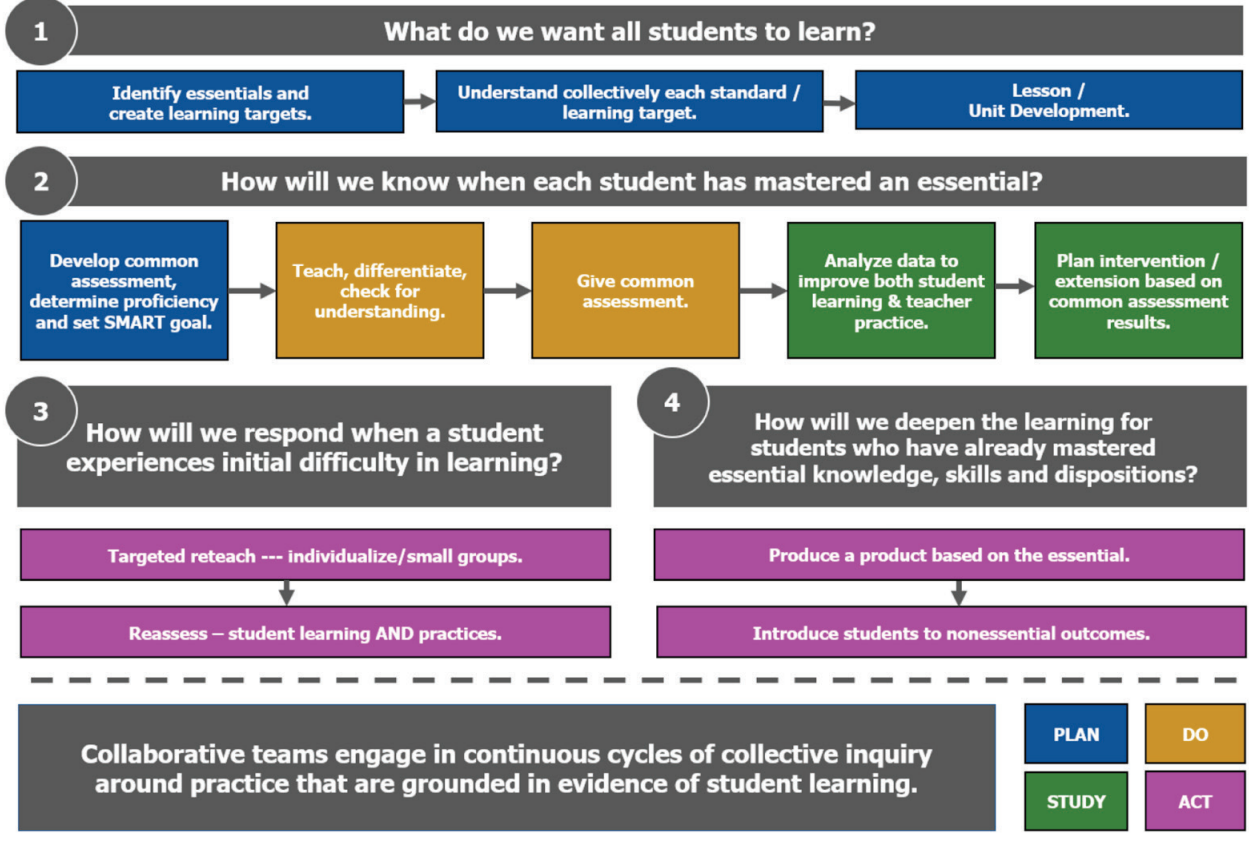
1

What do we want all students to learn?

Identify essentials and create learning targets.

Understand collectively each standard / learning target.

Lesson / Unit Development.

2

How will we know when each student has mastered an essential?

Develop common assessment, determine proficiency and set SMART goal.

Teach, differentiate, check for understanding.

Give common assessment.

Analyze data to improve both student learning & teacher practice.

Plan intervention / extension based on common assessment results.

3

How will we respond when a student experiences initial difficulty in learning?

Targeted reteach --- individualize/small groups.

Reassess – student learning AND practices.

4

How will we deepen the learning for students who have already mastered essential knowledge, skills and dispositions?

Produce a product based on the essential.

Introduce students to nonessential outcomes.

Collaborative teams engage in continuous cycles of collective inquiry around practice that are grounded in evidence of student learning.

PLAN

DO

STUDY

ACT